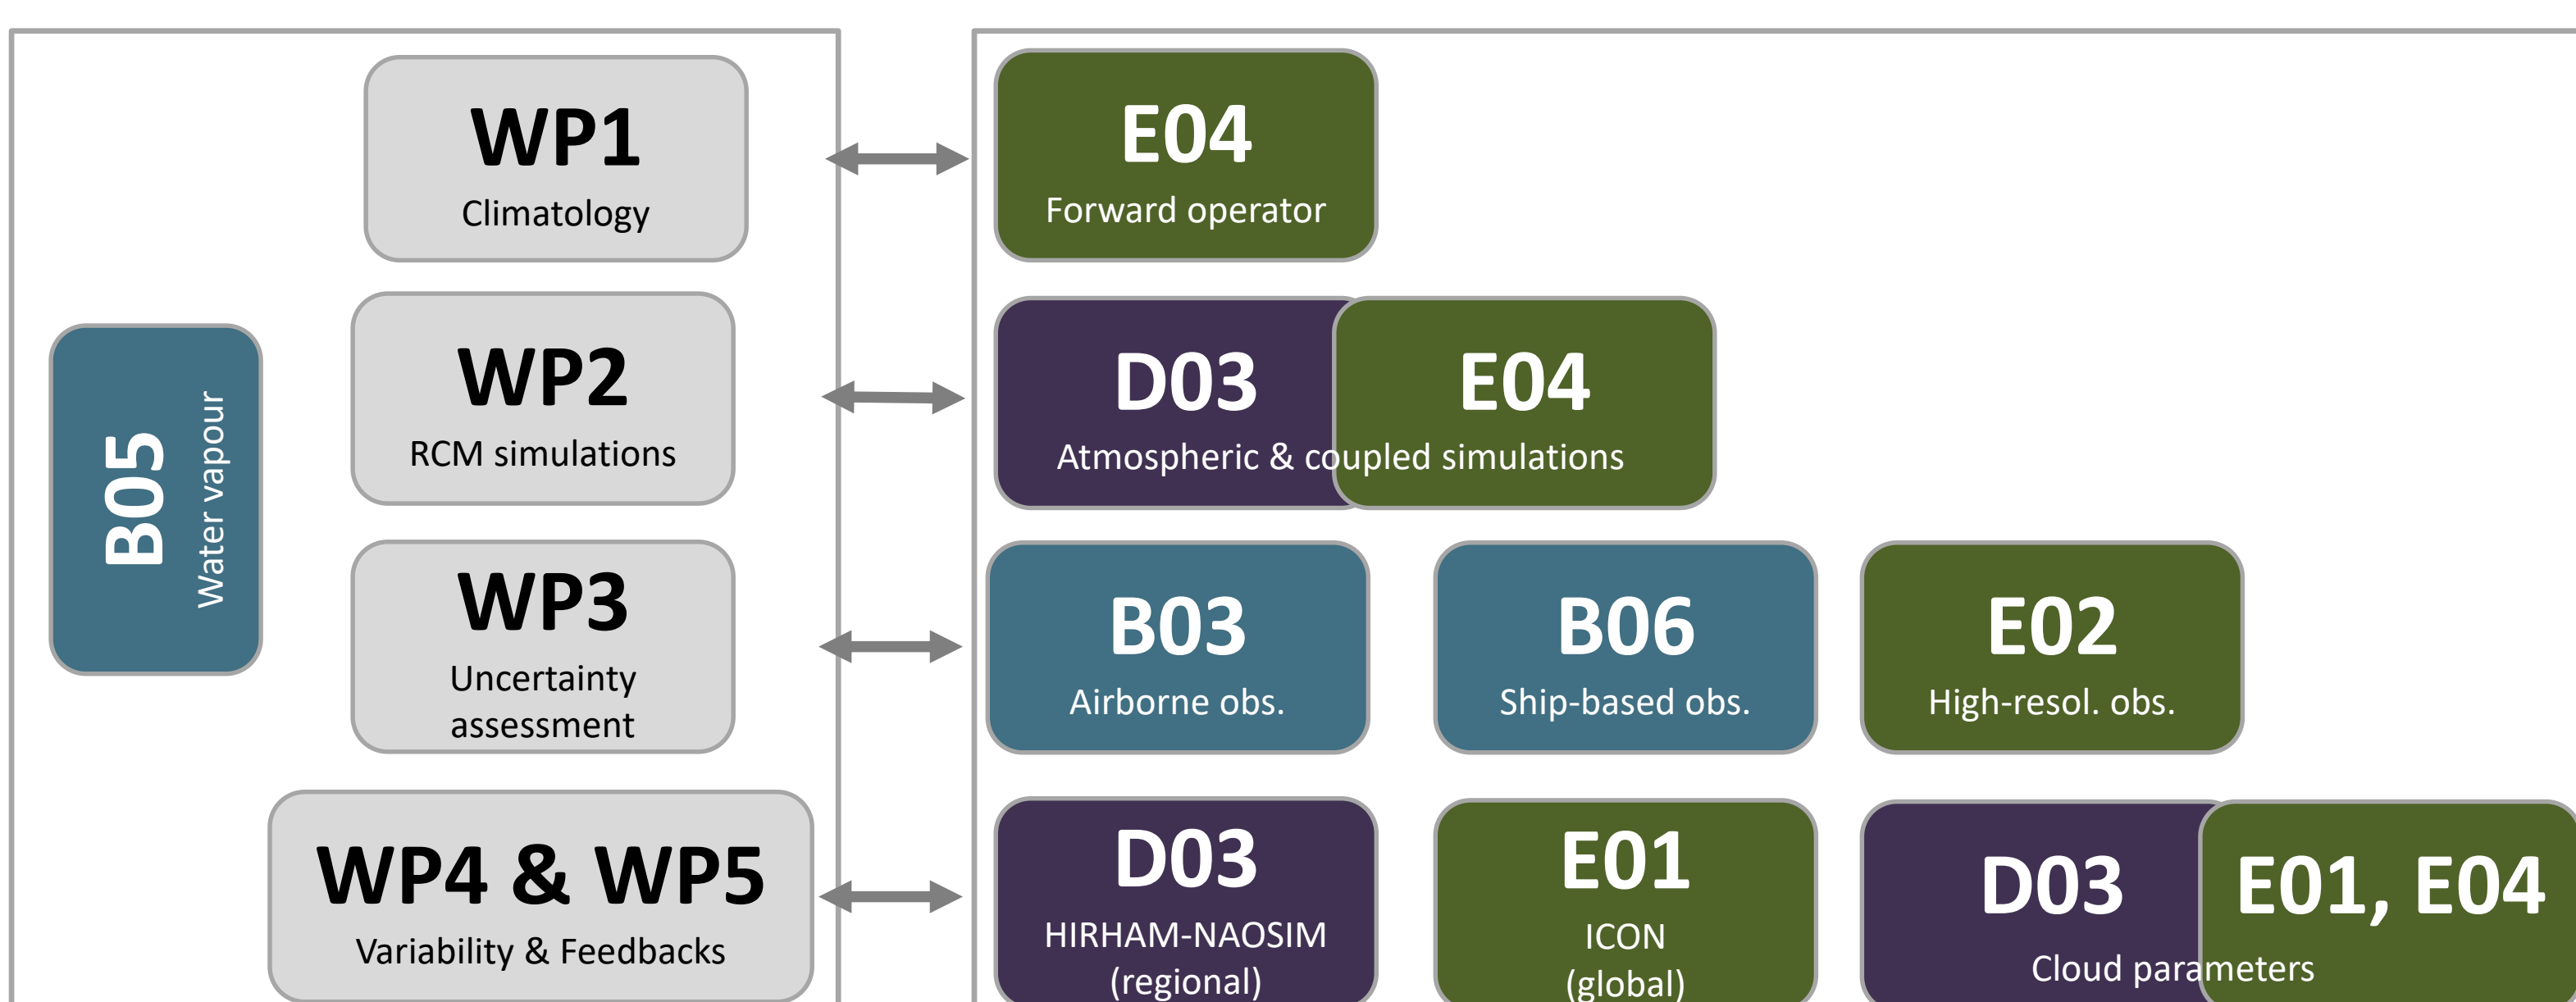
B05
Water vapour

WP1
Climatology

WP2
RCM simulations

WP3
Uncertainty assessment

WP4 & WP5
Variability & Feedbacks

E04
Forward operator

D03
E04
Atmospheric & coupled simulations

B03
Airborne obs.

B06
Ship-based obs.

E02
High-resol. obs.

D03
HIRHAM-NAOSIM (regional)

E01
ICON (global)

D03
E01, E04
Cloud parameters